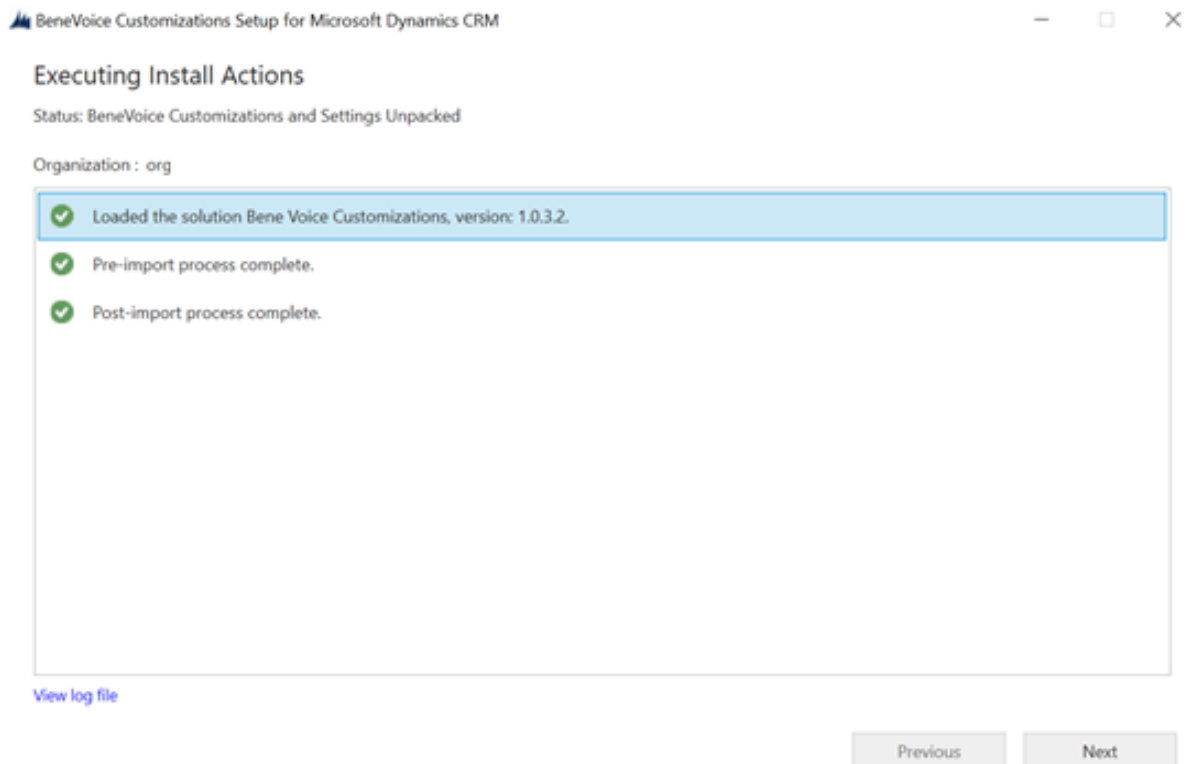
BeneVoice Customizations Setup for Microsoft Dynamics CRM

Executing Install Actions

Status: BeneVoice Customizations and Settings Unpacked

Organization : org

Loaded the solution Bene Voice Customizations, version: 1.0.3.2.

Pre-import process complete.

Post-import process complete.

View log file

Previous

Next